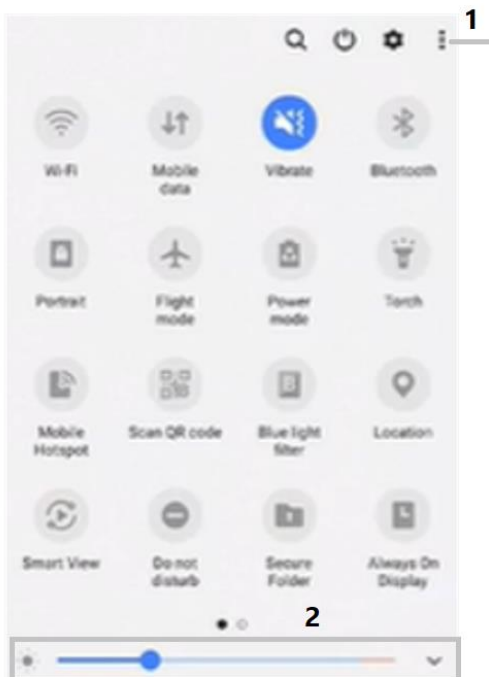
1

Wi-Fi

Mobile data

Vibrate

Bluetooth

Portrait

Flight mode

Power mode

Torch

Mobile Hotspot

Scan QR code

Blue light filter

Location

Smart View

Do not disturb

Secure Folder

Always On Display

2